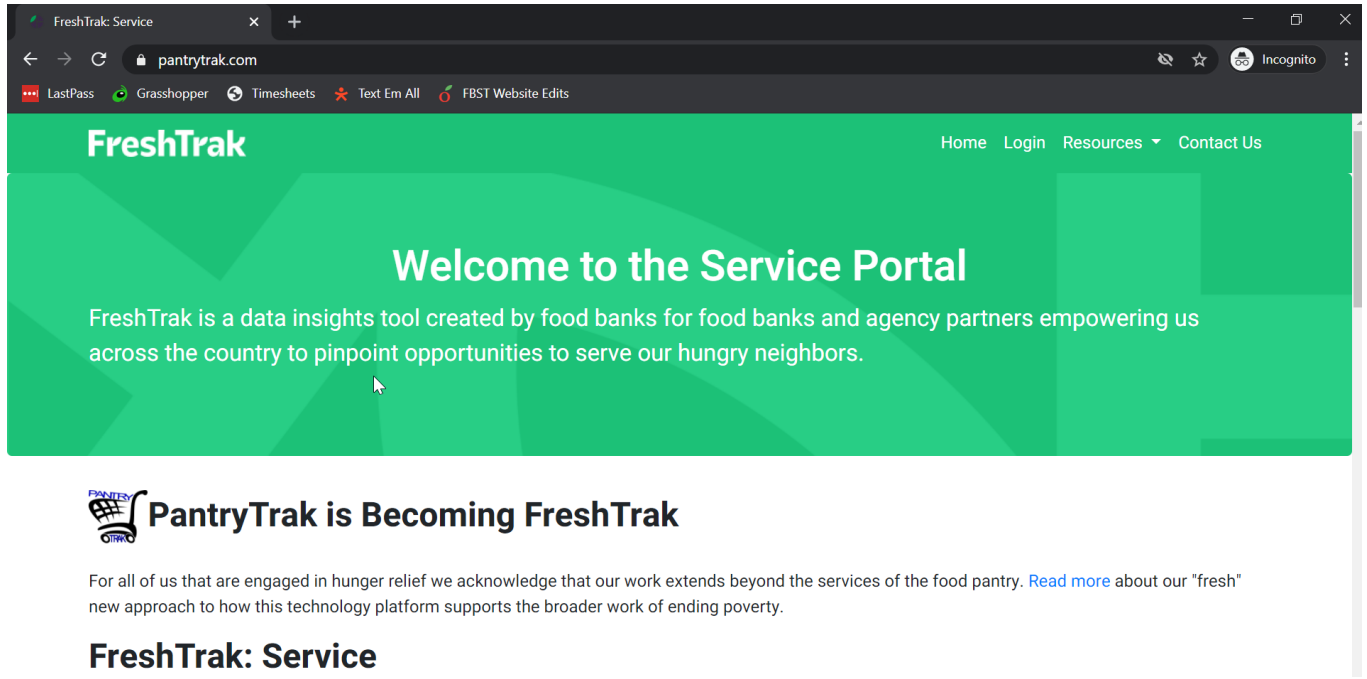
FreshTrak: Service

pantrytrak.com

Incognito

LastPass Grasshopper Timesheets Text Em All FBST Website Edits

FreshTrak

Home Login Resources Contact Us

Welcome to the Service Portal

FreshTrak is a data insights tool created by food banks for food banks and agency partners empowering us across the country to pinpoint opportunities to serve our hungry neighbors.

PANTRY TRAK

PantryTrak is Becoming FreshTrak

For all of us that are engaged in hunger relief we acknowledge that our work extends beyond the services of the food pantry. Read more about our "fresh" new approach to how this technology platform supports the broader work of ending poverty.

FreshTrak: Service